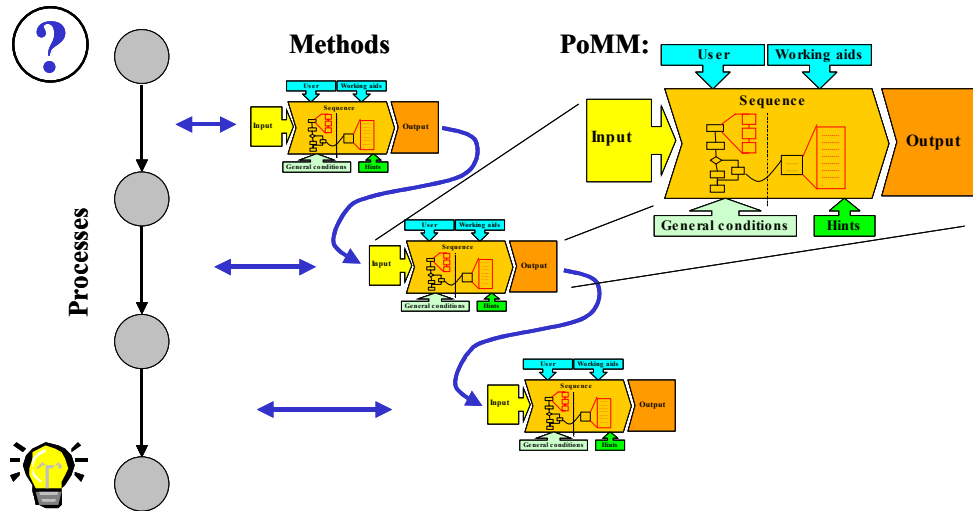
?

Methods

PoMM:

User
Working aids
Sequence
Input
Output
General conditions
Hints

User
Working aids
Sequence
Input
Output
General conditions
Hints

Processes

User
Working aids
Sequence
Input
Output
General conditions
Hints

User
Working aids
Sequence
Input
Output
General conditions
Hints